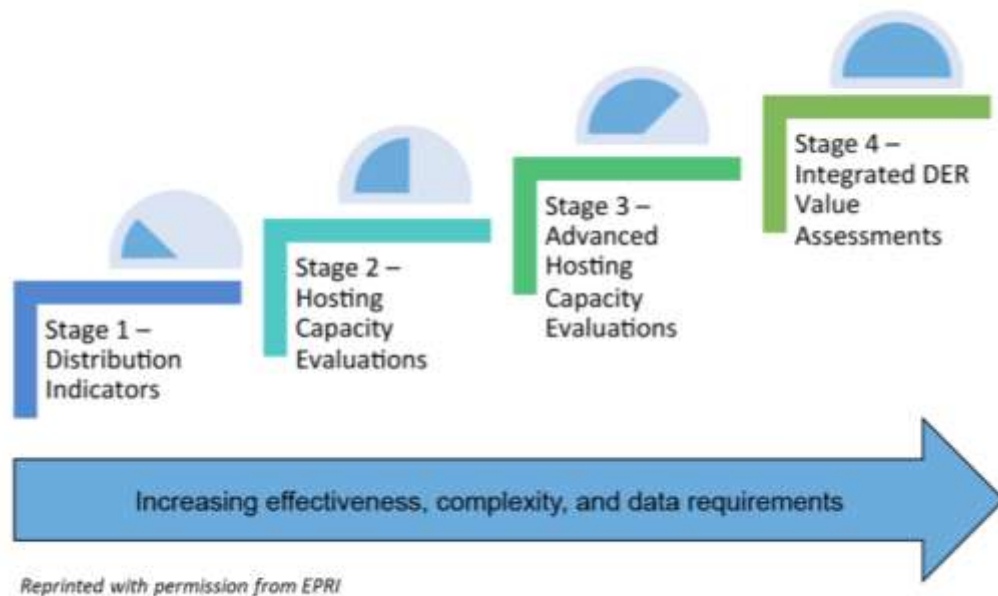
Stage 1 – Distribution Indicators

Stage 2 – Hosting Capacity Evaluations

Stage 3 – Advanced Hosting Capacity Evaluations

Stage 4 – Integrated DER Value Assessments

Increasing effectiveness, complexity, and data requirements

Reprinted with permission from EPRI